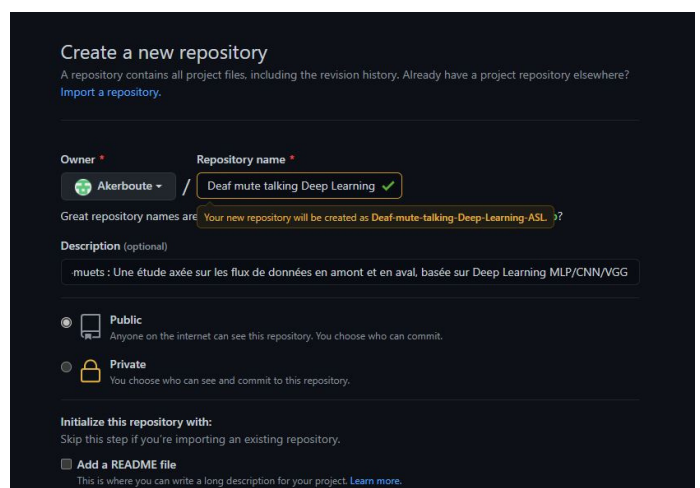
Create a new repository

A repository contains all project files, including the revision history. Already have a project repository elsewhere? Import a repository.

Owner *

Repository name *

Akerboute

/

Deaf mute talking Deep Learning

Great repository names are

Your new repository will be created as Deaf-mute-talking-Deep-Learning-ASL.

?

Description (optional)

-muets : Une étude axée sur les flux de données en amont et en aval, basée sur Deep Learning MLP/CNN/VGG

Public
Anyone on the internet can see this repository. You choose who can commit.

Private
You choose who can see and commit to this repository.

Initialize this repository with:
Skip this step if you're importing an existing repository.

Add a README file
This is where you can write a long description for your project. Learn more.